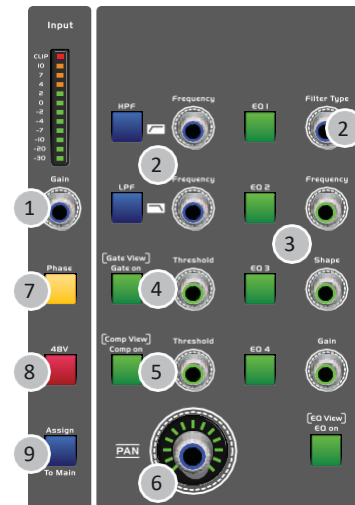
Input

CLIP
10
7
4
2
0
-2
-4
-7
-10
-20
-30

Gain
1

Phase
7

48V
8

Assign
9
To Main

HPF
Frequency
2
EQ 1
Filter Type
2

LPF
Frequency
EQ 2
Frequency
3

Gate View
Gate on
Threshold
4
EQ 3
Shape

Comp View
Comp on
Threshold
5
EQ 4
Gain

PAN
6

EQ View
EQ on